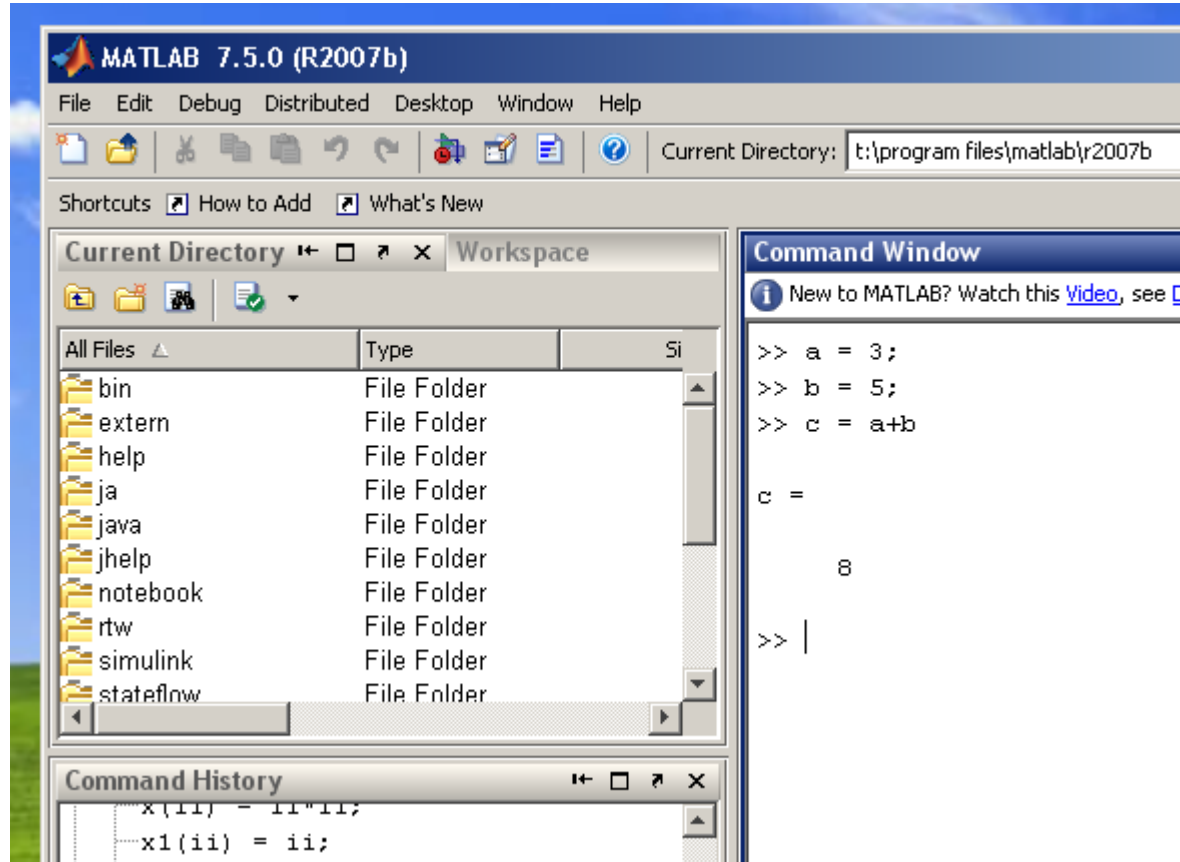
MATLAB 7.5.0 (R2007b)

File Edit Debug Distributed Desktop Window Help

Current Directory: t:\program files\matlab\r2007b

Shortcuts How to Add What's New

Current Directory Workspace

| All Files | Type | Si |
|---|---|---|
| bin | File Folder | |
| extern | File Folder | |
| help | File Folder | |
| ja | File Folder | |
| java | File Folder | |
| jhelp | File Folder | |
| notebook | File Folder | |
| rtw | File Folder | |
| simulink | File Folder | |
| stateflow | File Folder | |

Command History

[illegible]

x1(ii) = ii;

Command Window

New to MATLAB? Watch this Video, see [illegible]

>> a = 3;
>> b = 5;
>> c = a+b

c =

8

>>